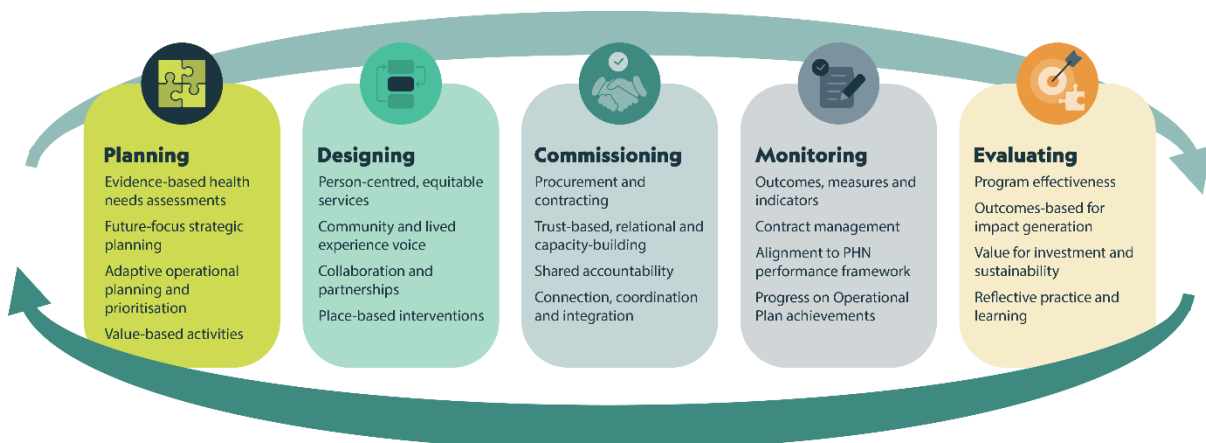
Planning

Evidence-based health needs assessments

Future-focus strategic planning

Adaptive operational planning and prioritisation

Value-based activities

Designing

Person-centred, equitable services

Community and lived experience voice

Collaboration and partnerships

Place-based interventions

Commissioning

Procurement and contracting

Trust-based, relational and capacity-building

Shared accountability

Connection, coordination and integration

Monitoring

Outcomes, measures and indicators

Contract management

Alignment to PHN performance framework

Progress on Operational Plan achievements

Evaluating

Program effectiveness

Outcomes-based for impact generation

Value for investment and sustainability

Reflective practice and learning